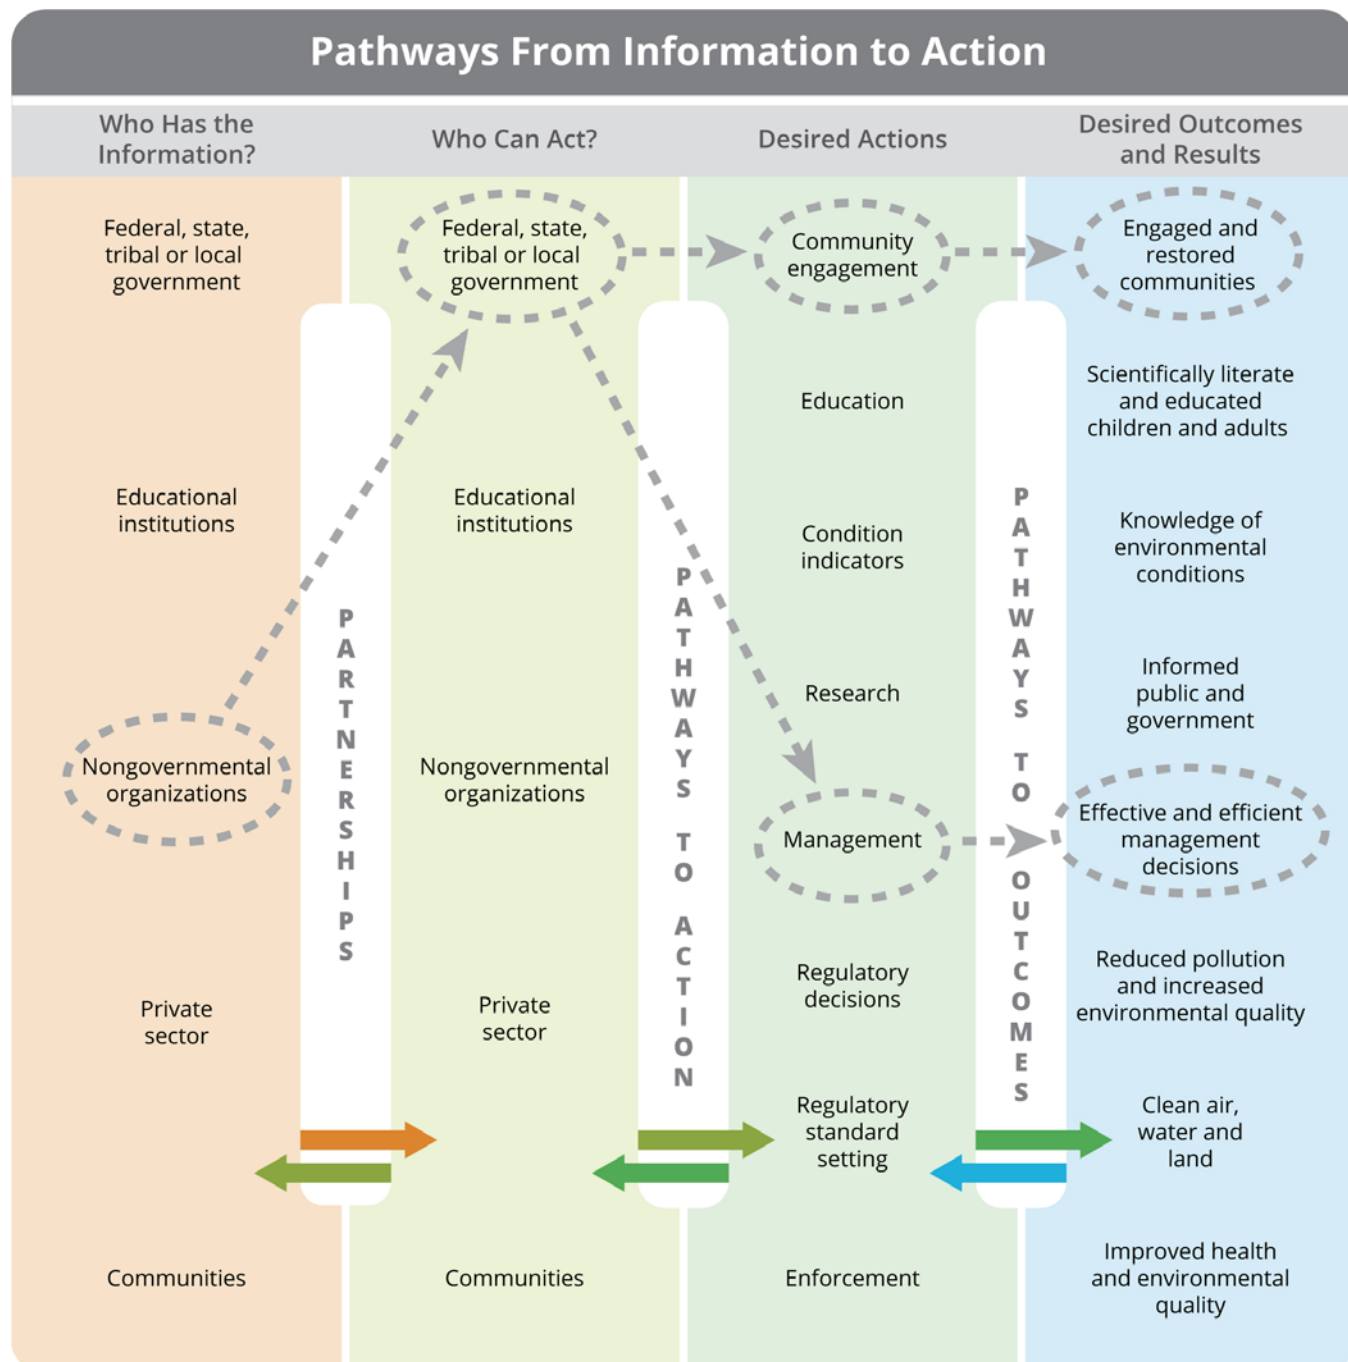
Pathways From Information to Action

Who Has the Information?

Federal, state, tribal or local government

Educational institutions

Nongovernmental organizations

Private sector

Communities

PARTNERSHIPS

Who Can Act?

Federal, state, tribal or local government

Educational institutions

Nongovernmental organizations

Private sector

Communities

PATHWAYS TO ACTION

Desired Actions

Community engagement

Education

Condition indicators

Research

Management

Regulatory decisions

Regulatory standard setting

Enforcement

PATHWAYS TO OUTCOMES

Desired Outcomes and Results

Engaged and restored communities

Scientifically literate and educated children and adults

Knowledge of environmental conditions

Informed public and government

Effective and efficient management decisions

Reduced pollution and increased environmental quality

Clean air, water and land

Improved health and environmental quality